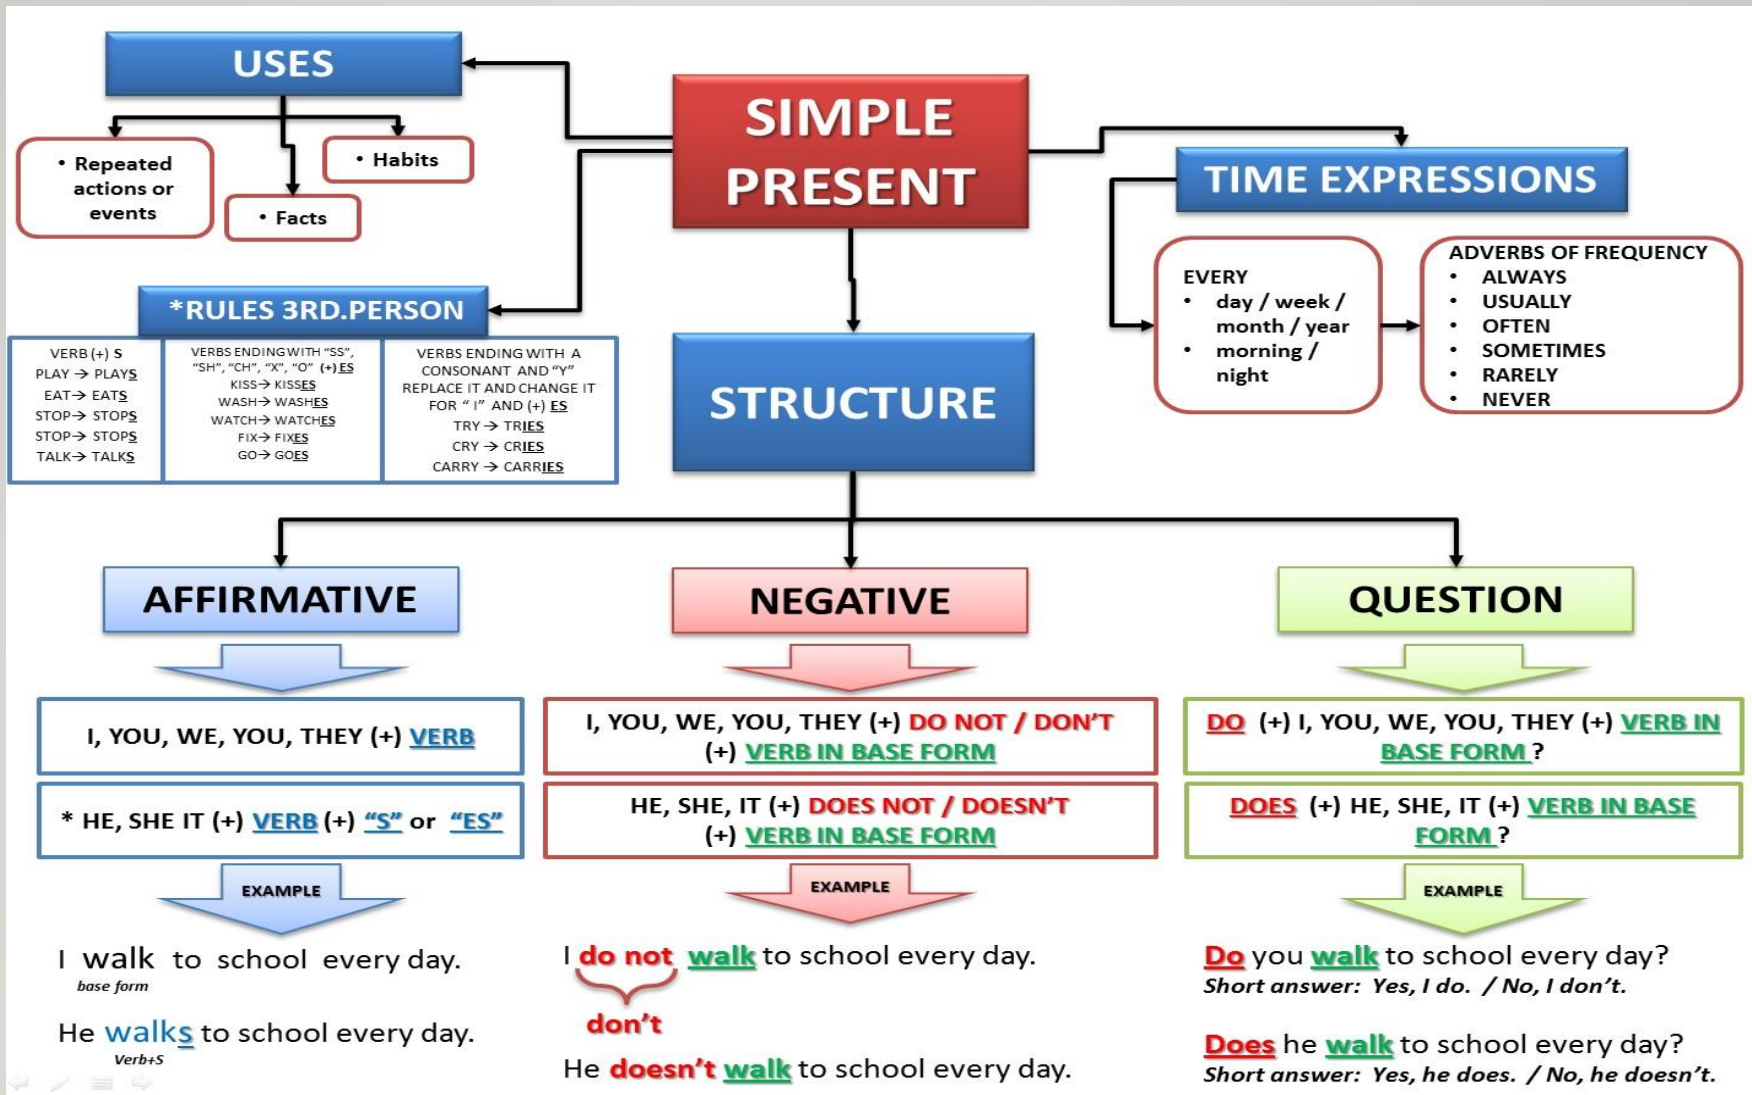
USES

• Repeated actions or events

• Facts

• Habits

SIMPLE PRESENT

TIME EXPRESSIONS

EVERY
• day / week / month / year
• morning / night

ADVERBS OF FREQUENCY
• ALWAYS
• USUALLY
• OFTEN
• SOMETIMES
• RARELY
• NEVER

*RULES 3RD.PERSON

| VERB (+) S<br>PLAY → PLAYS<br>EAT → EATS<br>STOP → STOPS<br>STOP → STOPS<br>TALK → TALKS | VERBS ENDING WITH "SS", "SH", "CH", "X", "O" (+) ES<br>KISS → KISSES<br>WASH → WASHES<br>WATCH → WATCHES<br>FIX → FIXES<br>GO → GOES | VERBS ENDING WITH A CONSONANT AND "Y" REPLACE IT AND CHANGE IT FOR " I" AND (+) ES<br>TRY → TRIES<br>CRY → CRIES<br>CARRY → CARRIES |
|---|---|---|

STRUCTURE

AFFIRMATIVE

I, YOU, WE, YOU, THEY (+) VERB

* HE, SHE IT (+) VERB (+) "S" or "ES"

EXAMPLE

I walk to school every day.
base form

He walks to school every day.
Verb+S

NEGATIVE

I, YOU, WE, YOU, THEY (+) DO NOT / DON'T (+) VERB IN BASE FORM

HE, SHE, IT (+) DOES NOT / DOESN'T (+) VERB IN BASE FORM

EXAMPLE

I do not walk to school every day.
don't

He doesn't walk to school every day.

QUESTION

DO (+) I, YOU, WE, YOU, THEY (+) VERB IN BASE FORM ?

DOES (+) HE, SHE, IT (+) VERB IN BASE FORM ?

EXAMPLE

Do you walk to school every day?
Short answer: Yes, I do. / No, I don't.

Does he walk to school every day?
Short answer: Yes, he does. / No, he doesn't.